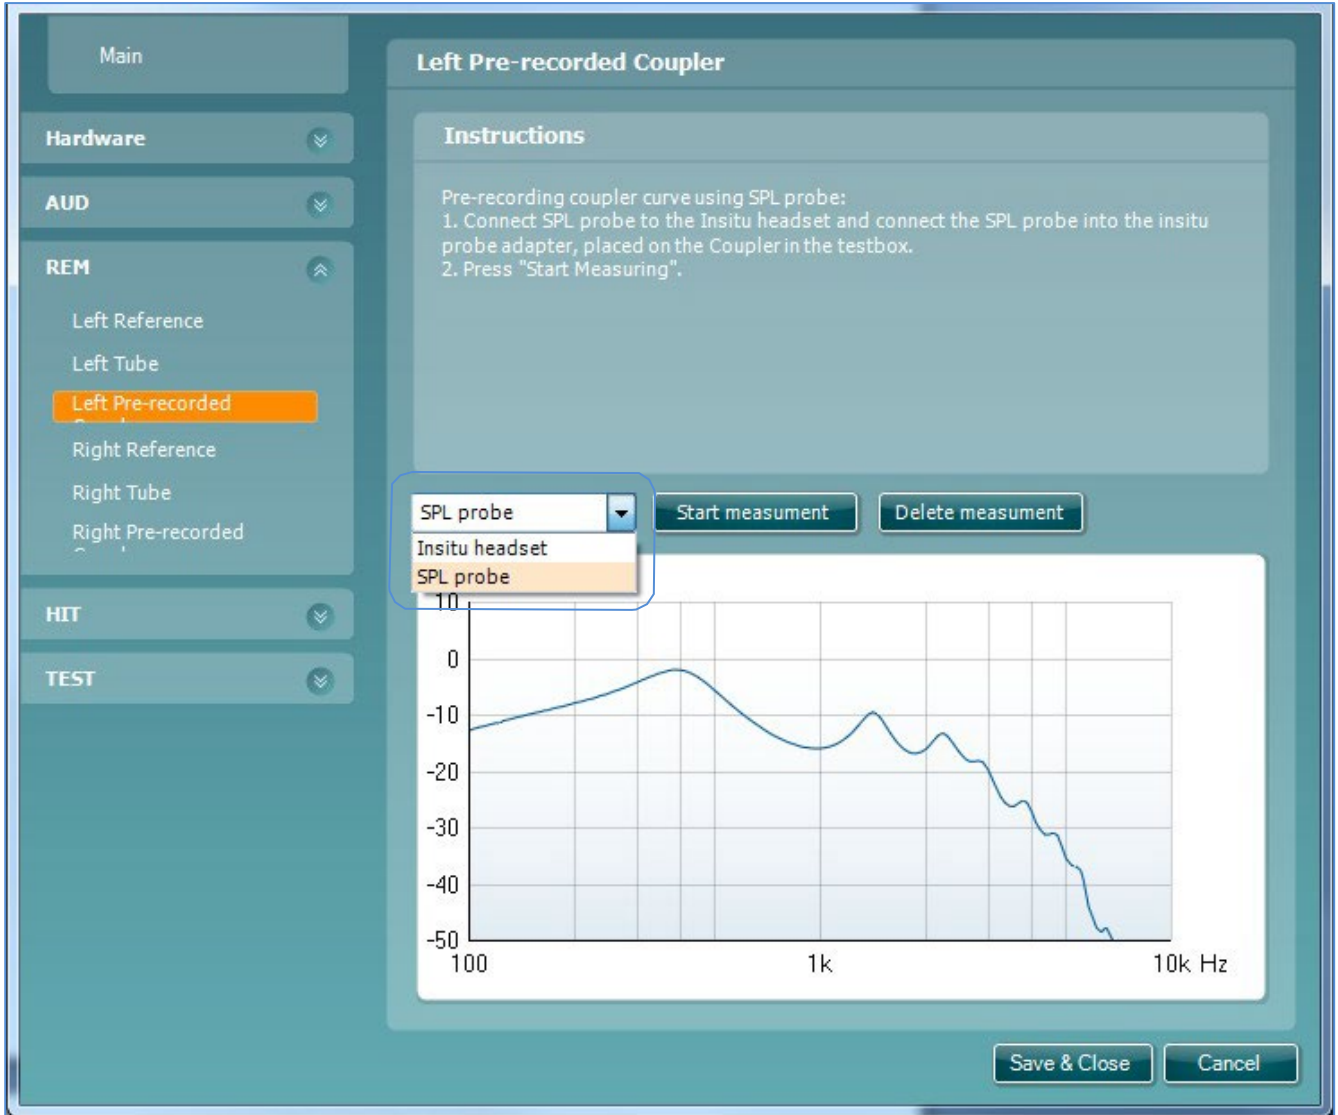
Main

Hardware

AUD

REM

Left Reference

Left Tube

Left Pre-recorded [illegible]

Right Reference

Right Tube

Right Pre-recorded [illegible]

HIT

TEST

Left Pre-recorded Coupler

Instructions

Pre-recording coupler curve using SPL probe:
1. Connect SPL probe to the Insitu headset and connect the SPL probe into the insitu probe adapter, placed on the Coupler in the testbox.
2. Press "Start Measuring".

SPL probe

Insitu headset
SPL probe

Start measument

Delete measument

10
0
-10
-20
-30
-40
-50
100
1k
10k Hz

Save & Close

Cancel